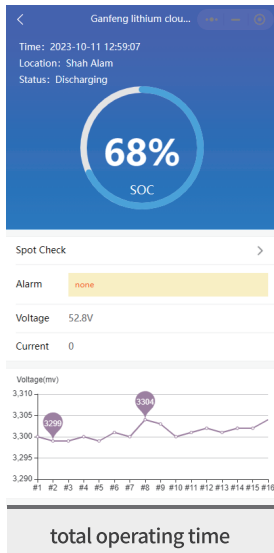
Ganfeng lithium clou...

Time: 2023-10-11 12:59:07
Location: Shah Alam
Status: Discharging

68%
SOC

Spot Check >

Alarm none

Voltage 52.8V

Current 0

Voltage(mv)
3,310
3,305
3,300
3,295
3,290
3299
3304
#1 #2 #3 #4 #5 #6 #7 #8 #9 #10 #11 #12 #13 #14 #15 #16

total operating time